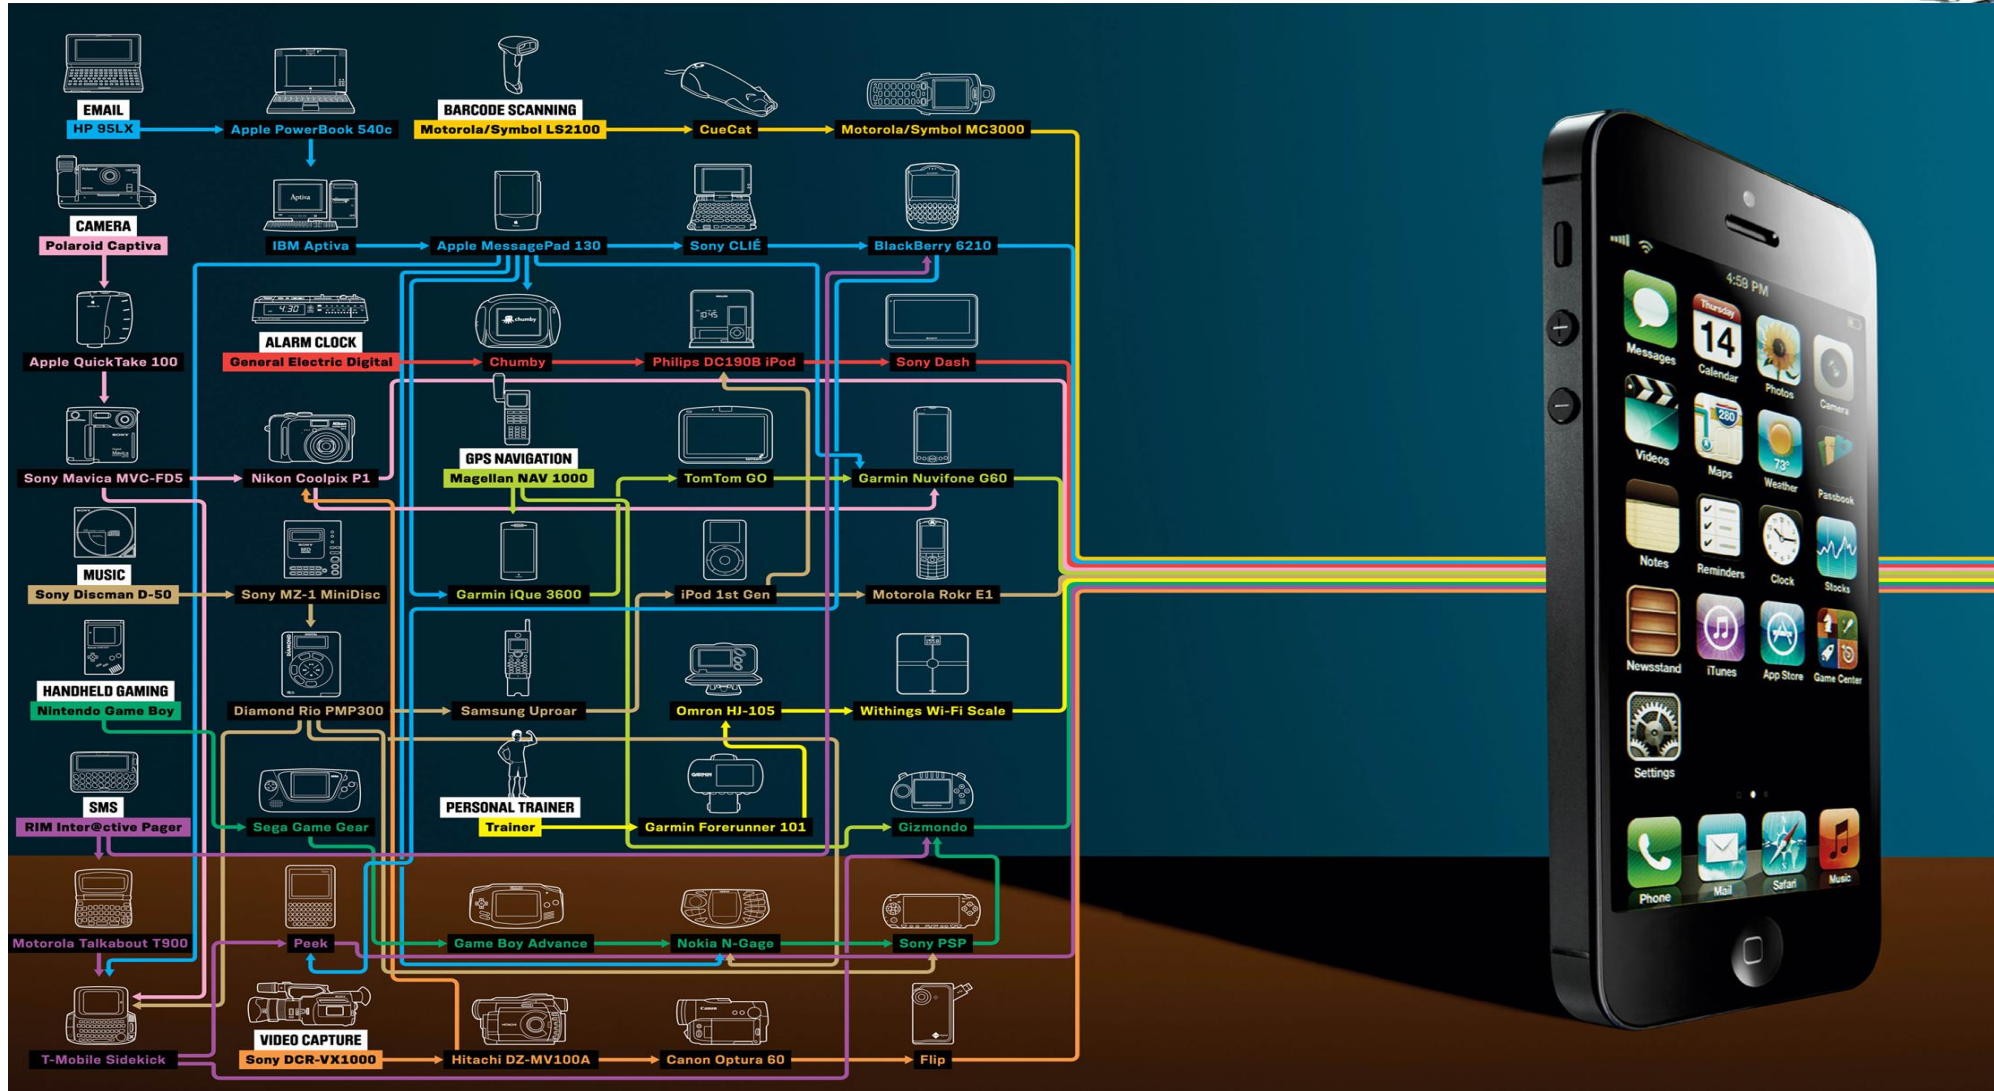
EMAIL
HP 95LX
Apple PowerBook 540c
BARCODE SCANNING
Motorola/Symbol LS2100
CueCat
Motorola/Symbol MC3000
CAMERA
Polaroid Captiva
IBM Aptiva
Apple MessagePad 130
Sony CLIÉ
BlackBerry 6210
Apple QuickTake 100
ALARM CLOCK
General Electric Digital
Chumby
Philips DC190B iPod
Sony Dash
Sony Mavica MVC-FD5
Nikon Coolpix P1
GPS NAVIGATION
Magellan NAV 1000
TomTom GO
Garmin Nuvifone G60
MUSIC
Sony Discman D-50
Sony MZ-1 MiniDisc
Garmin iQue 3600
iPod 1st Gen
Motorola Rokr E1
HANDHELD GAMING
Nintendo Game Boy
Diamond Rio PMP300
Samsung Uproar
Omron HJ-105
Withings Wi-Fi Scale
SMS
RIM Inter@ctive Pager
Sega Game Gear
PERSONAL TRAINER
Trainer
Garmin Forerunner 101
Gizmondo
Motorola Talkabout T900
Peek
Game Boy Advance
Nokia N-Gage
Sony PSP
T-Mobile Sidekick
VIDEO CAPTURE
Sony DCR-VX1000
Hitachi DZ-MV100A
Canon Optura 60
Flip
4:59 PM
Messages
Thursday
14
Calendar
Photos
Camera
Videos
280
Maps
73°
Weather
Passbook
Notes
Reminders
Clock
Stocks
Newsstand
iTunes
App Store
Game Center
Settings
Phone
Mail
Safari
Music